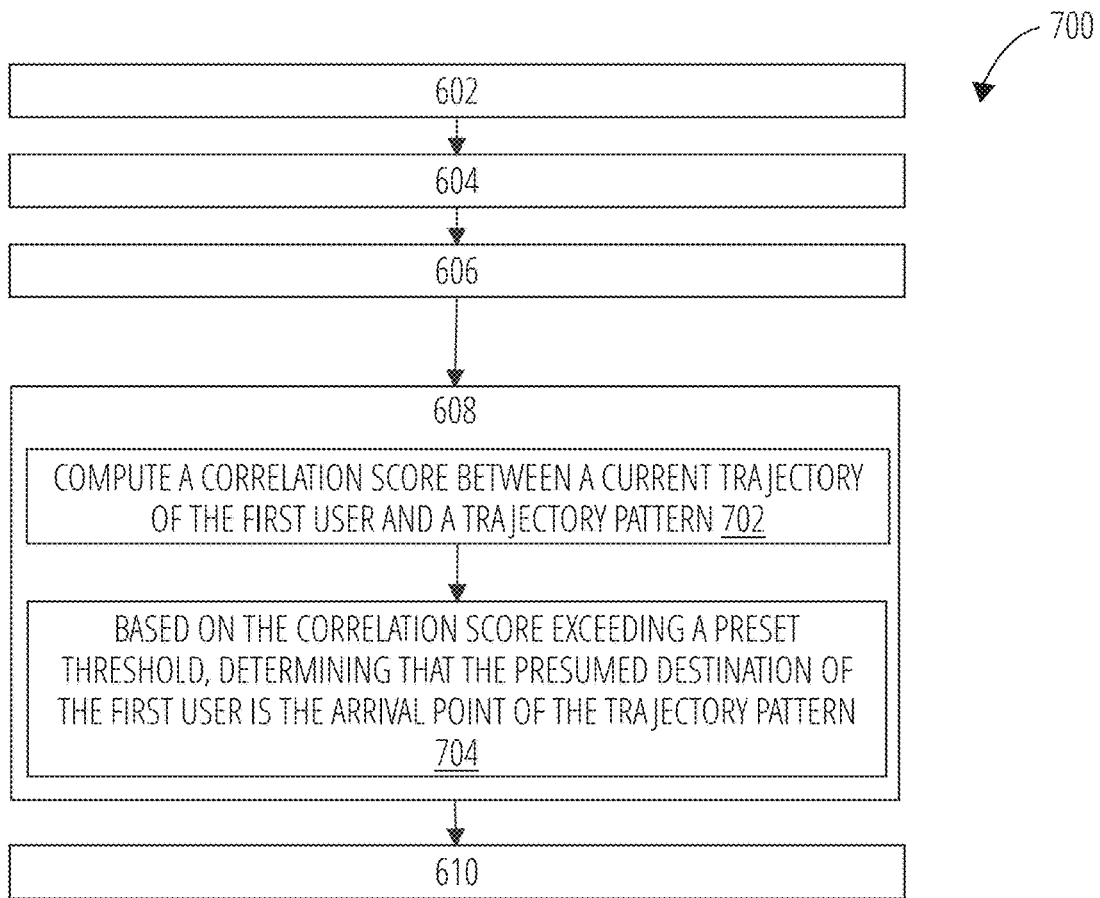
700

602

604

606

608

COMPUTE A CORRELATION SCORE BETWEEN A CURRENT TRAJECTORY OF THE FIRST USER AND A TRAJECTORY PATTERN 702

BASED ON THE CORRELATION SCORE EXCEEDING A PRESET THRESHOLD, DETERMINING THAT THE PRESUMED DESTINATION OF THE FIRST USER IS THE ARRIVAL POINT OF THE TRAJECTORY PATTERN 704

610